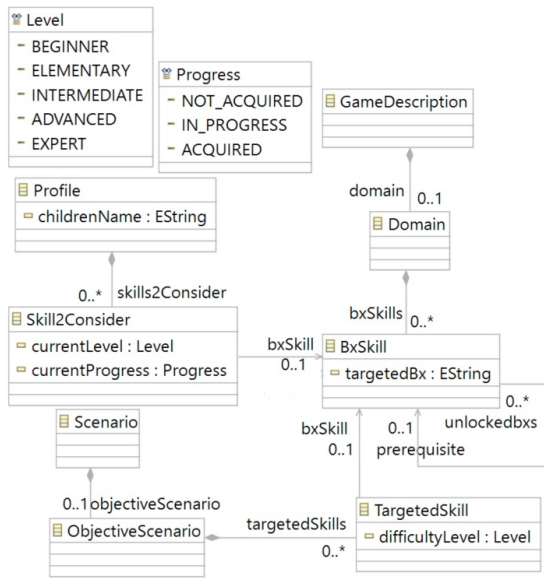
Level
BEGINNER
ELEMENTARY
INTERMEDIATE
ADVANCED
EXPERT

Progress
NOT_ACQUIRED
IN_PROGRESS
ACQUIRED

GameDescription

domain 0..1

Domain

Profile
childrenName : EString

0..* skills2Consider

bxSkills 0..*

Skill2Consider
currentLevel : Level
currentProgress : Progress

bxSkill 0..1

BxSkill
targetedBx : EString

0..* unlockedbxs

bxSkill 0..1

0..1 prerequisite

Scenario

0..1 objectiveScenario

ObjectiveScenario

targetedSkills 0..*

TargetedSkill
difficultyLevel : Level